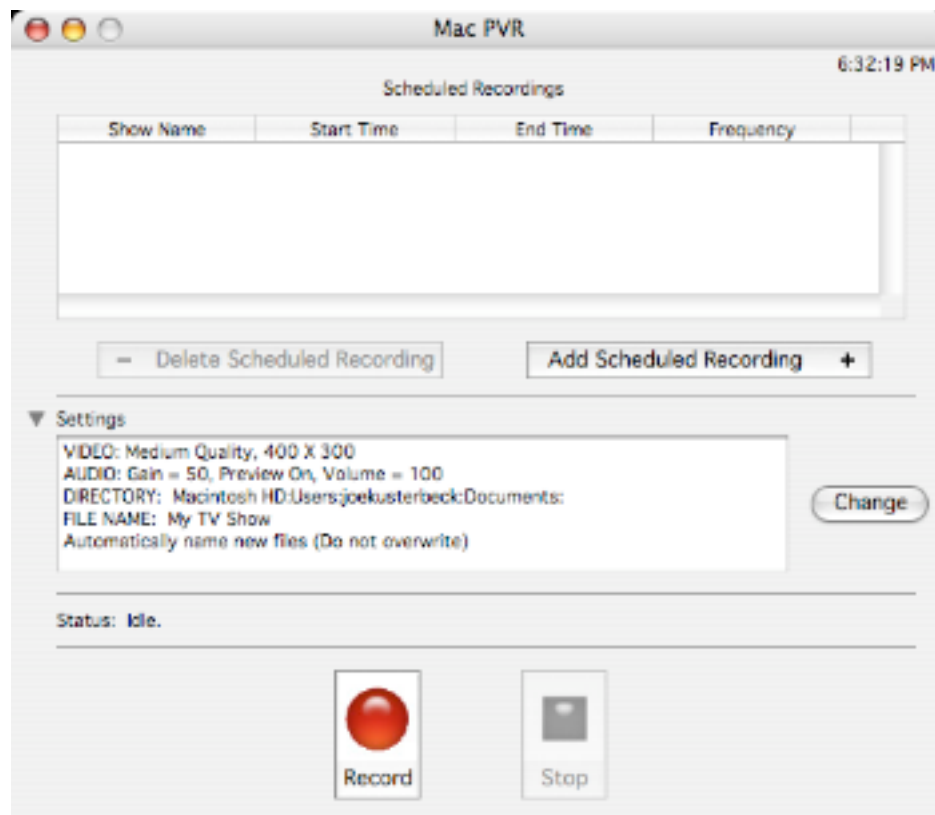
Mac PVR

6:32:19 PM

Scheduled Recordings

| Show Name | Start Time | End Time | Frequency |
|---|---|---|---|

– Delete Scheduled Recording

Add Scheduled Recording +

Settings

VIDEO: Medium Quality, 400 X 300
AUDIO: Gain = 50, Preview On, Volume = 100
DIRECTORY: Macintosh HD:Users:joekusterbeck:Documents:
FILE NAME: My TV Show
Automatically name new files (Do not overwrite)

Change

Status: Idle.

Record

Stop